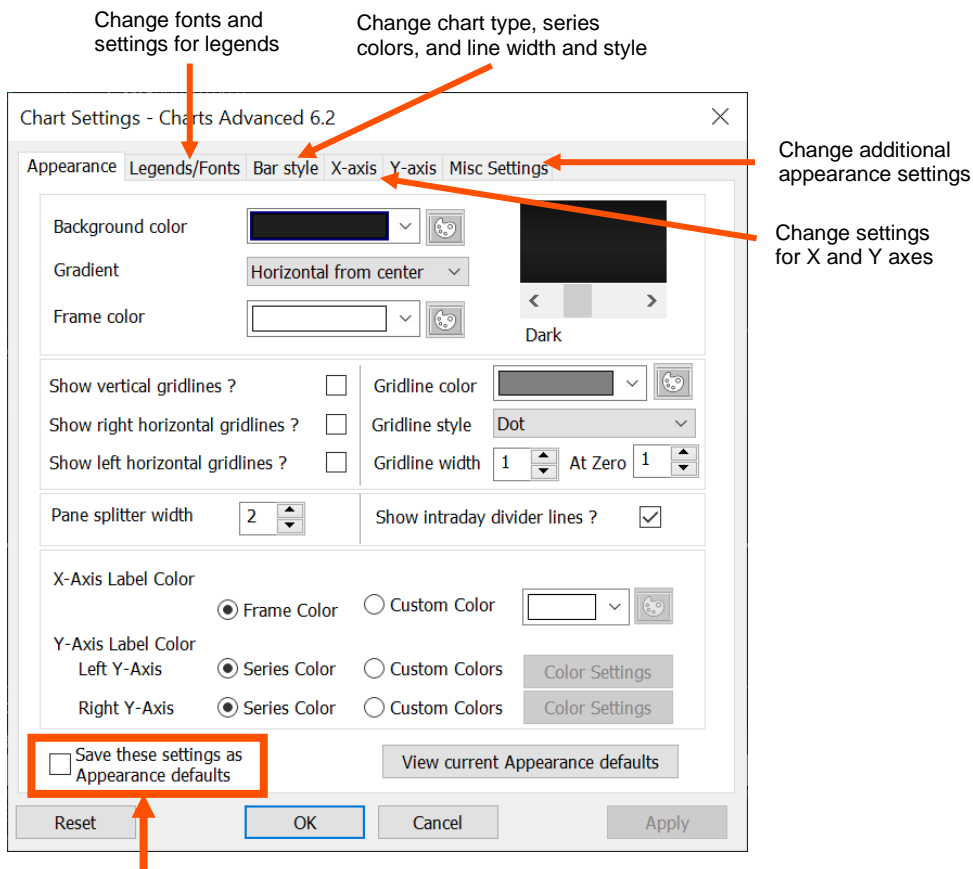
Change fonts and settings for legends

Change chart type, series colors, and line width and style

Chart Settings - Charts Advanced 6.2

Change additional appearance settings

Appearance Legends/Fonts Bar style X-axis Y-axis Misc Settings

Change settings for X and Y axes

Background color

Gradient Horizontal from center

Frame color

Dark

Show vertical gridlines ?

Show right horizontal gridlines ?

Show left horizontal gridlines ?

Gridline color

Gridline style Dot

Gridline width 1 At Zero 1

Pane splitter width 2

Show intraday divider lines ?

X-Axis Label Color

Frame Color Custom Color

Y-Axis Label Color

Left Y-Axis Series Color Custom Colors Color Settings

Right Y-Axis Series Color Custom Colors Color Settings

Save these settings as Appearance defaults

View current Appearance defaults

Reset OK Cancel Apply